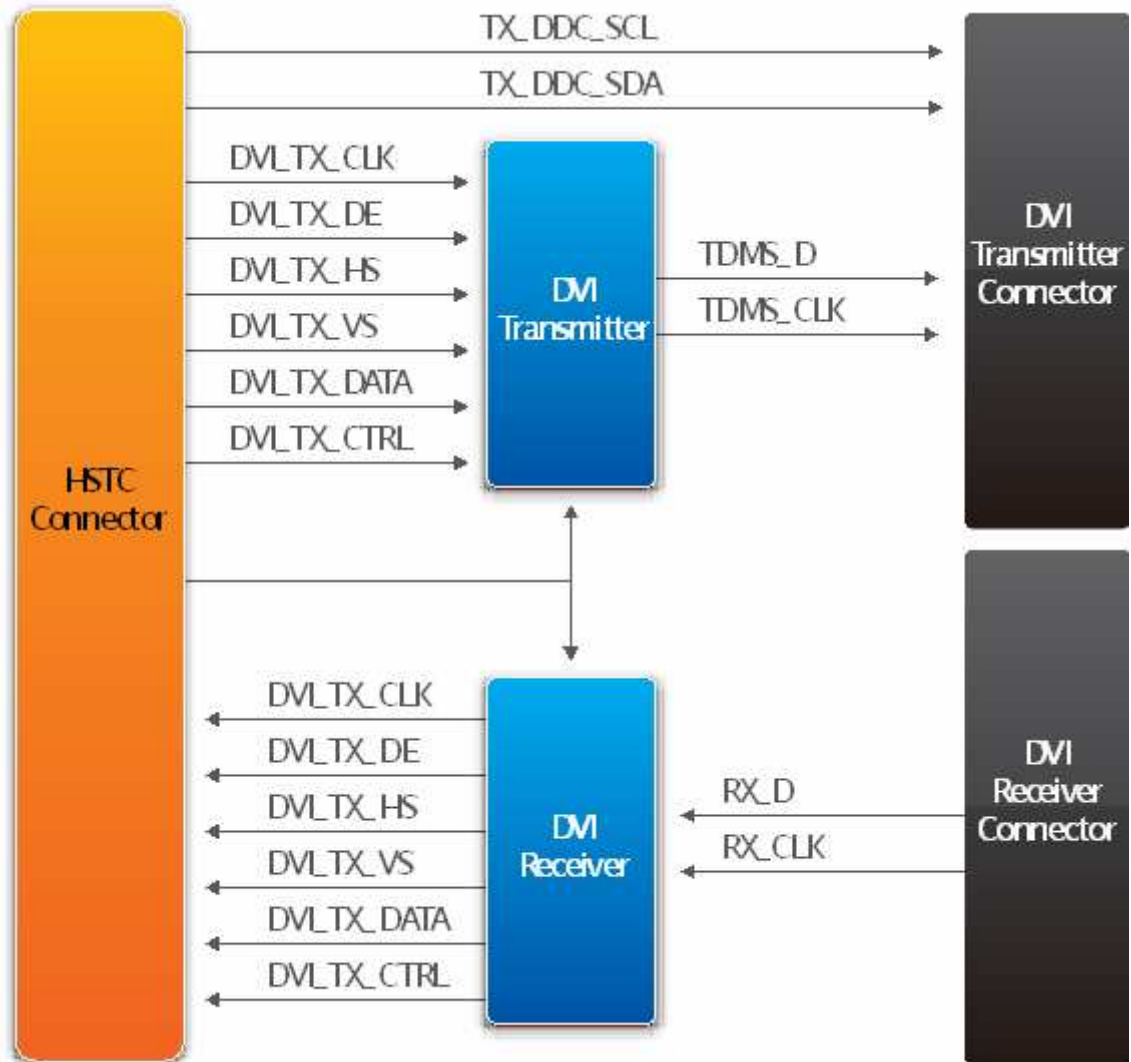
TX_DDC_SCL

TX_DDC_SDA

DVI_TX_CLK

DVI_TX_DE

DVI_TX_HS

DVI_TX_VS

DVI_TX_DATA

DVI_TX_CTRL

DVI Transmitter

TDMS_D

TDMS_CLK

DVI Transmitter Connector

HSTC Connector

DVI_TX_CLK

DVI_TX_DE

DVI_TX_HS

DVI_TX_VS

DVI_TX_DATA

DVI_TX_CTRL

DVI Receiver

RX_D

RX_CLK

DVI Receiver Connector